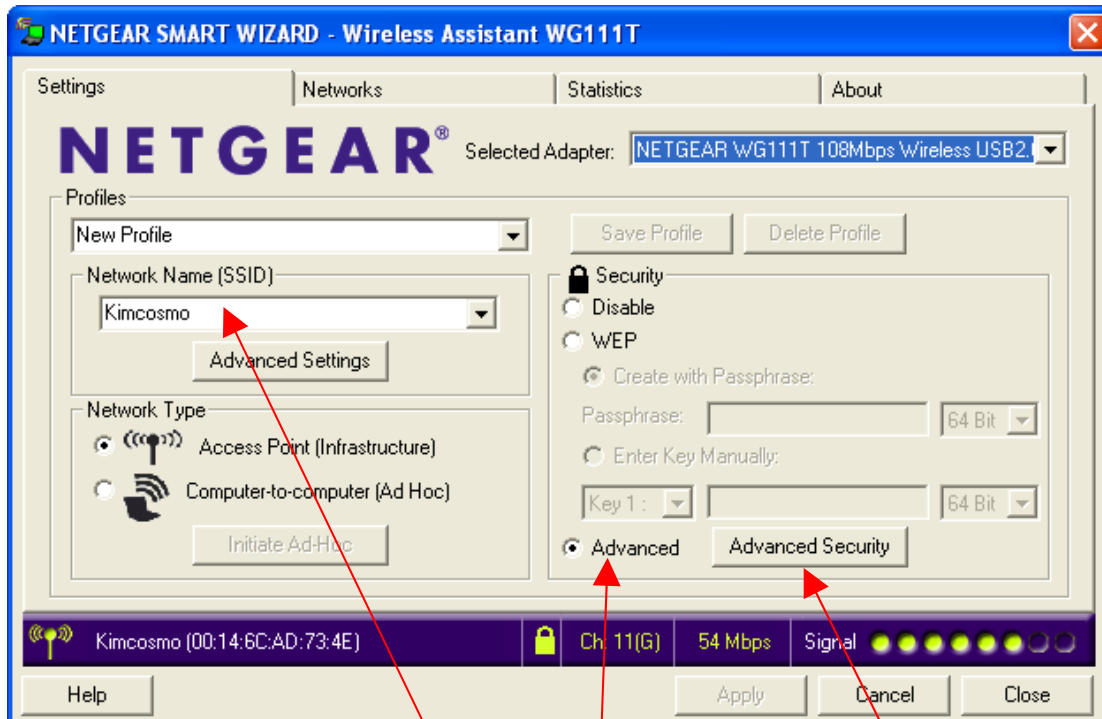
NETGEAR SMART WIZARD - Wireless Assistant WG111T

Settings | Networks | Statistics | About

NETGEAR® Selected Adapter: NETGEAR WG111T 108Mbps Wireless USB2.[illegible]

Profiles
New Profile
Save Profile | Delete Profile

Network Name (SSID)
Kimcosmo
Advanced Settings

Security
Disable
WEP
Create with Passphrase:
Passphrase: 64 Bit
Enter Key Manually:
Key 1 : 64 Bit
Advanced
Advanced Security

Network Type
Access Point (Infrastructure)
Computer-to-computer (Ad Hoc)
Initiate Ad-Hoc

Kimcosmo (00:14:6C:AD:73:4E) Ch. 11(G) 54 Mbps Signal

Help | Apply | Cancel | Close